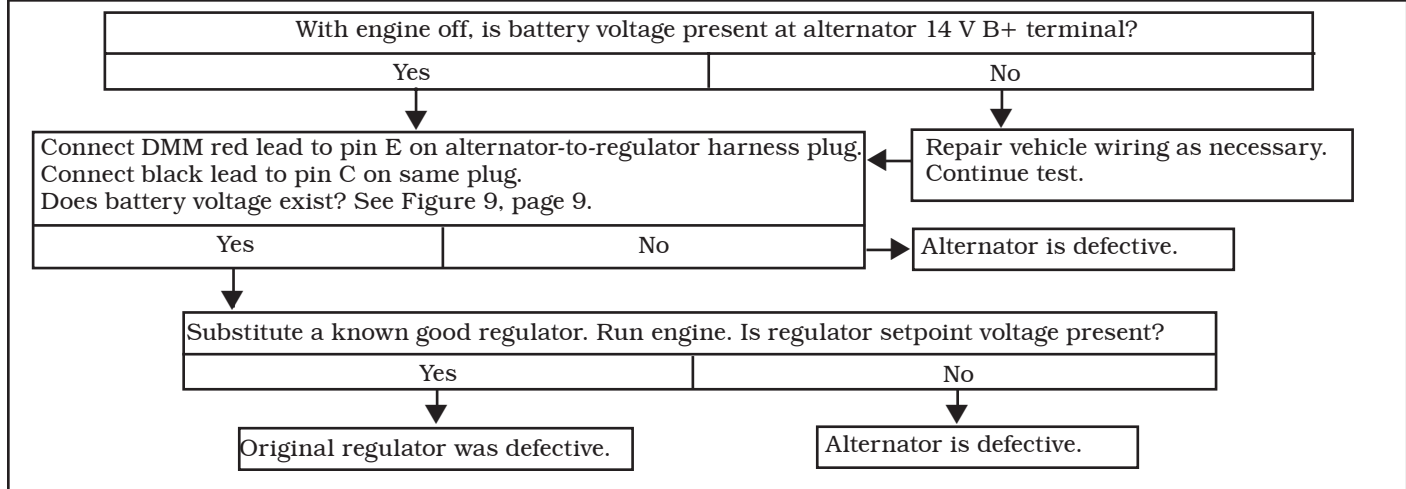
With engine off, is battery voltage present at alternator 14 V B+ terminal?

Yes

No

Connect DMM red lead to pin E on alternator-to-regulator harness plug. Connect black lead to pin C on same plug. Does battery voltage exist? See Figure 9, page 9.

Repair vehicle wiring as necessary. Continue test.

Yes

No

Alternator is defective.

Substitute a known good regulator. Run engine. Is regulator setpoint voltage present?

Yes

No

Original regulator was defective.

Alternator is defective.